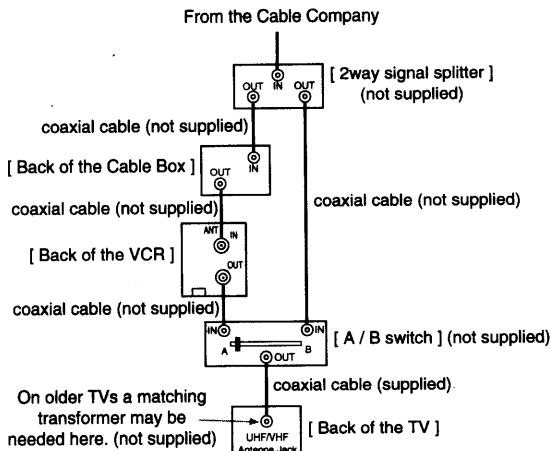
From the Cable Company

IN
OUT
OUT
[ 2way signal splitter ]
(not supplied)

coaxial cable (not supplied)

[ Back of the Cable Box ]
OUT
IN

coaxial cable (not supplied)

coaxial cable (not supplied)

[ Back of the VCR ]
ANT
IN
OUT

coaxial cable (not supplied)

IN
IN
A
B
OUT
[ A / B switch ] (not supplied)

coaxial cable (supplied)

On older TVs a matching transformer may be needed here. (not supplied)

UHF/VHF
Antenna Jack
[ Back of the TV ]